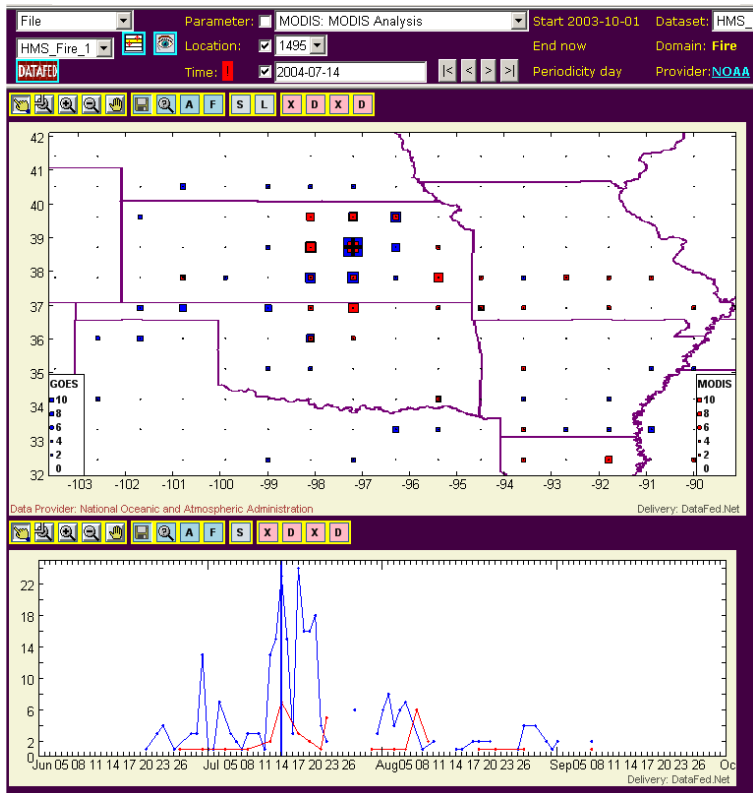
File
HMS_Fire_1
DATAFED
Parameter: MODIS: MODIS Analysis
Location: 1495
Time: 2004-07-14
Start 2003-10-01
End now
Periodicity day
Dataset: HMS_
Domain: Fire
Provider: NOAA

A F S L X D X D

42
41
40
39
38
37
36
35
34
33
32
-103 -102 -101 -100 -99 -98 -97 -96 -95 -94 -93 -92 -91 -90

GOES
10
8
6
4
2
0

MODIS
10
8
6
4
2
0

Data Provider: National Oceanic and Atmospheric Administration
Delivery: DataFed.Net

A F S X D X D

22
18
14
10
6
2
0
Jun 05 08 11 14 17 20 23 26 Jul 05 08 11 14 17 20 23 26 Aug 05 08 11 14 17 20 23 26 Sep 05 08 11 14 17 20 23 26 Oc
Delivery: DataFed.Net